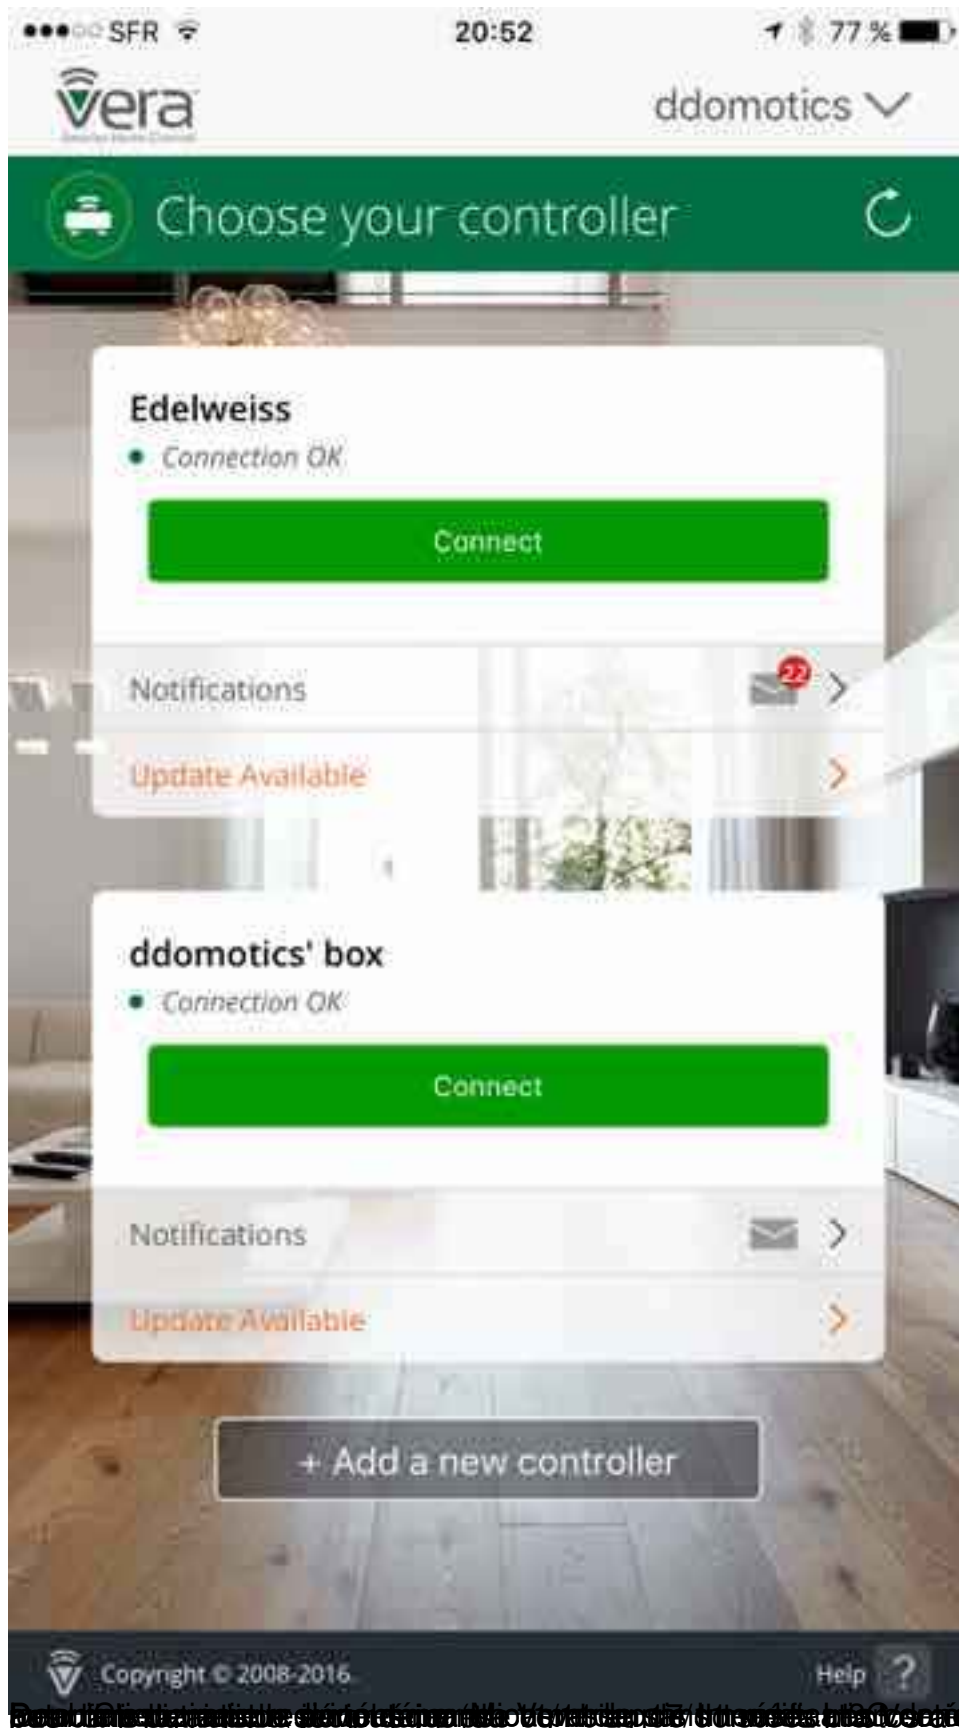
SFR 20:52 77 %

Vera

Smarter Home Control

ddomotics

Choose your controller

Edelweiss

Connection OK

Connect

Notifications 22

Update Available

ddomotics' box

Connection OK

Connect

Notifications

Update Available

+ Add a new controller

Copyright © 2008-2016

Help ?

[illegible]